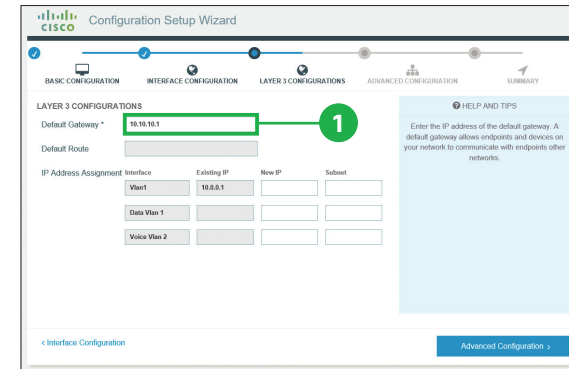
cisco Configuration Setup Wizard

BASIC CONFIGURATION
INTERFACE CONFIGURATION
LAYER 3 CONFIGURATIONS
ADVANCED CONFIGURATION
SUMMARY

LAYER 3 CONFIGURATIONS

Default Gateway * 10.10.10.1

1

Default Route

IP Address Assignment

| Interface | Existing IP | New IP | Subnet |
|---|---|---|---|
| Vlan1 | 10.0.0.1 | | |
| Data Vlan 1 | | | |
| Voice Vlan 2 | | | |

HELP AND TIPS

Enter the IP address of the default gateway. A default gateway allows endpoints and devices on your network to communicate with endpoints other networks.

‹ Interface Configuration

Advanced Configuration ›